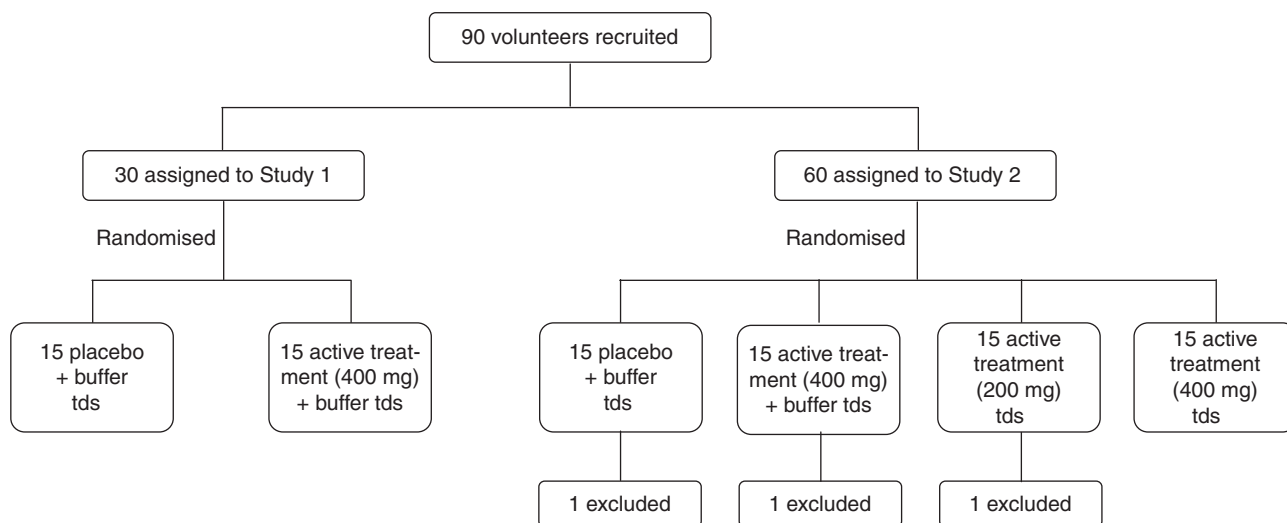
90 volunteers recruited

30 assigned to Study 1

60 assigned to Study 2

Randomised

Randomised

15 placebo + buffer tds

15 active treatment (400 mg) + buffer tds

15 placebo + buffer tds

15 active treatment (400 mg) + buffer tds

15 active treatment (200 mg) tds

15 active treatment (400 mg) tds

1 excluded

1 excluded

1 excluded